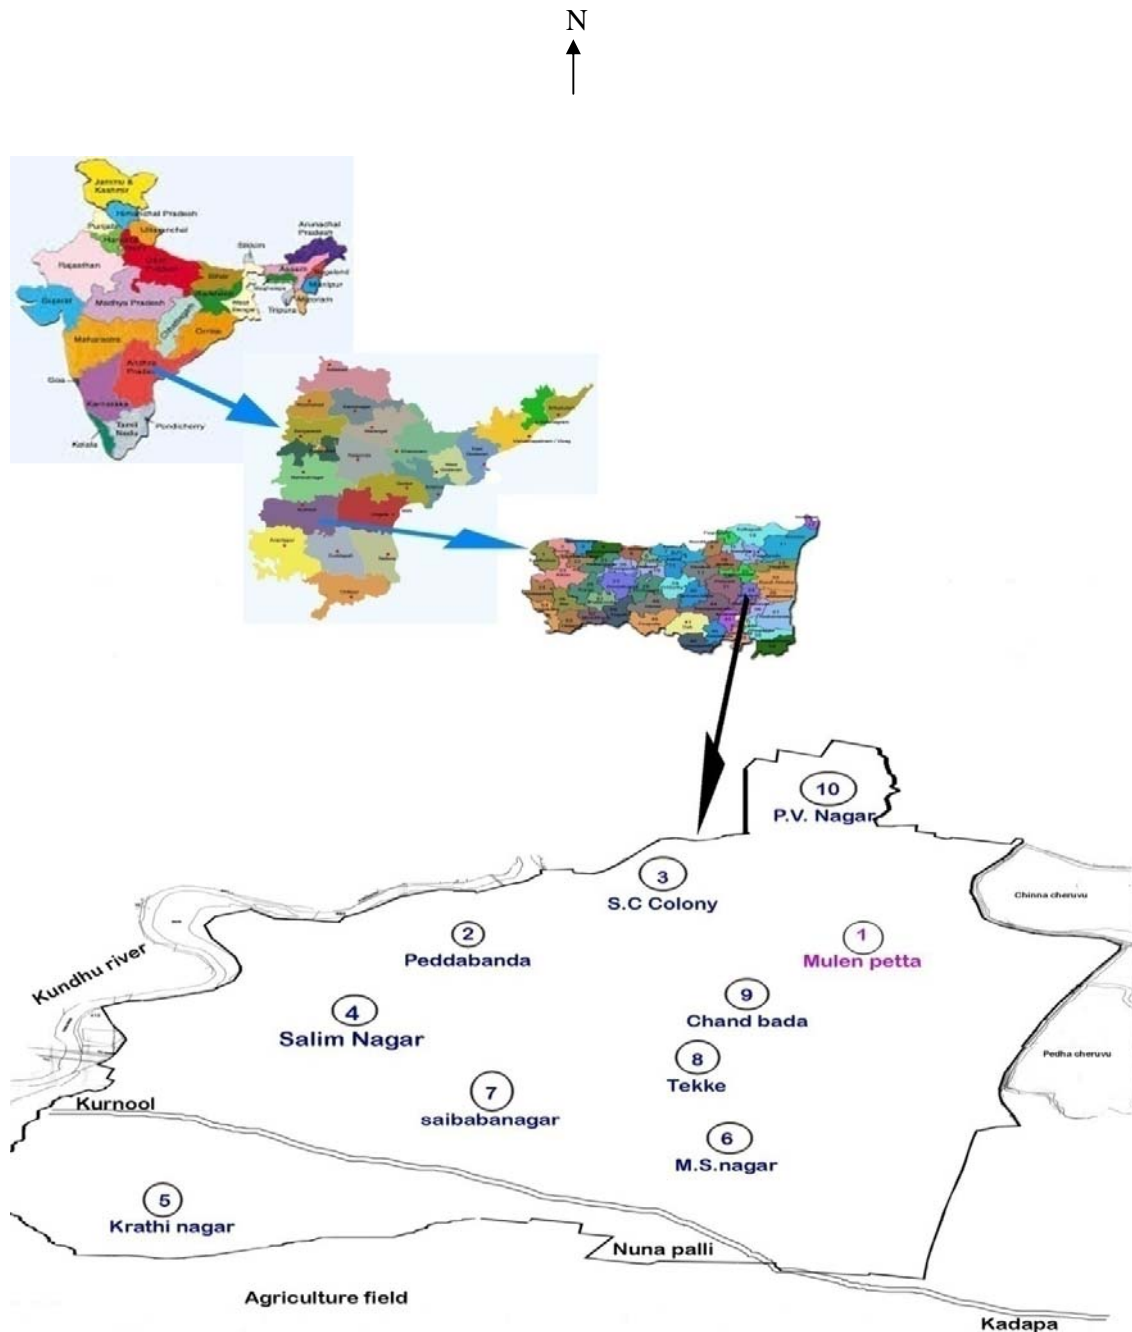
N

Jammu & Kashmir
Himachal Pradesh
Punjab
Uttaranchal
Haryana
Uttar Pradesh
Arunachal Pradesh
Sikkim
Assam
Nagaland
Rajasthan
Bihar
Meghalaya
Manipur
Gujarat
Madhya Pradesh
Jharkhand
West Bengal
Tripura
Mizoram
Chhattisgarh
Maharastra
Orissa
Andhra Pradesh
Goa
Karnataka
Tamil Nadu
Pondicherry
Kerala

10
P.V. Nagar

3
S.C Colony

Chinna cheruvu

2
Peddabanda

1
Mulen petta

Kundhu river

4
Salim Nagar

9
Chand bada

8
Tekke

Pedha cheruvu

Kurnool

7
saibabanagar

6
M.S.nagar

5
Krathi nagar

Nuna palli

Agriculture field

Kadapa